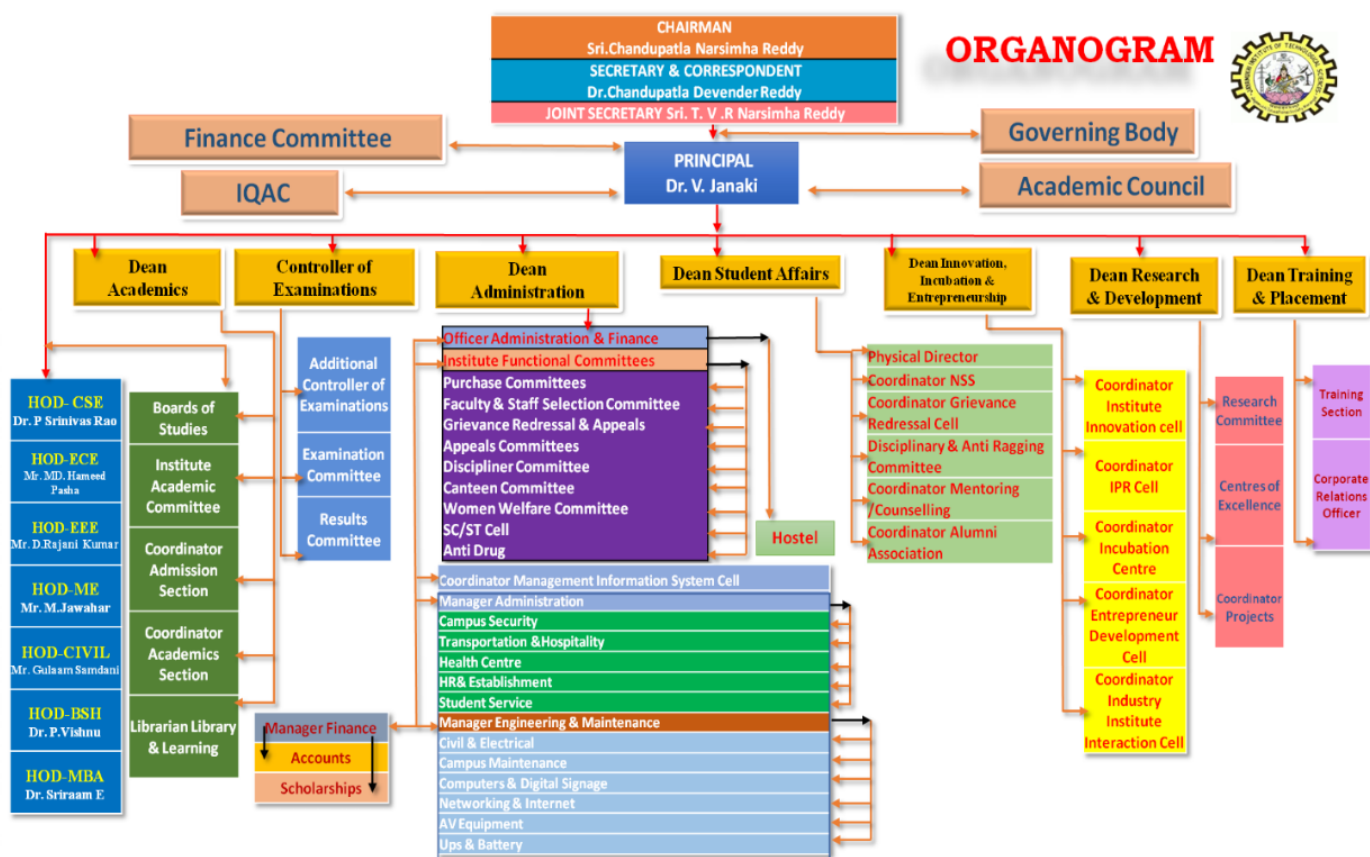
CHAIRMAN
Sri.Chandupatla Narsimha Reddy
SECRETARY & CORRESPONDENT
Dr.Chandupatla Devender Reddy
JOINT SECRETARY Sri. T. V .R Narsimha Reddy

ORGANOGRAM

Finance Committee
Governing Body
PRINCIPAL
Dr. V. Janaki
IQAC
Academic Council

Dean Academics
Controller of Examinations
Dean Administration
Dean Student Affairs
Dean Innovation, Incubation & Entrepreneurship
Dean Research & Development
Dean Training & Placement

HOD- CSE
Dr. P Srinivas Rao
HOD-ECE
Mr. MD. Hameed Pasha
HOD-EEE
Mr. D.Rajani Kumar
HOD-ME
Mr. M.Jawahar
HOD-CIVIL
Mr. Gulaam Samdani
HOD-BSH
Dr. P.Vishnu
HOD-MBA
Dr. Sriraam E

Boards of Studies
Institute Academic Committee
Coordinator Admission Section
Coordinator Academics Section
Librarian Library & Learning

Additional Controller of Examinations
Examination Committee
Results Committee

Officer Administration & Finance
Institute Functional Committees
Purchase Committees
Faculty & Staff Selection Committee
Grievance Redressal & Appeals
Appeals Committees
Discipliner Committee
Canteen Committee
Women Welfare Committee
SC/ST Cell
Anti Drug
Hostel

Coordinator Management Information System Cell
Manager Administration
Campus Security
Transportation &Hospitality
Health Centre
HR& Establishment
Student Service
Manager Engineering & Maintenance
Civil & Electrical
Campus Maintenance
Computers & Digital Signage
Networking & Internet
AV Equipment
Ups & Battery

Manager Finance
Accounts
Scholarships

Physical Director
Coordinator NSS
Coordinator Grievance Redressal Cell
Disciplinary & Anti Ragging Committee
Coordinator Mentoring /Counselling
Coordinator Alumni Association

Coordinator Institute Innovation cell
Coordinator IPR Cell
Coordinator Incubation Centre
Coordinator Entrepreneur Development Cell
Coordinator Industry Institute Interaction Cell

Research Committee
Centres of Excellence
Coordinator Projects

Training Section
Corporate Relations Officer